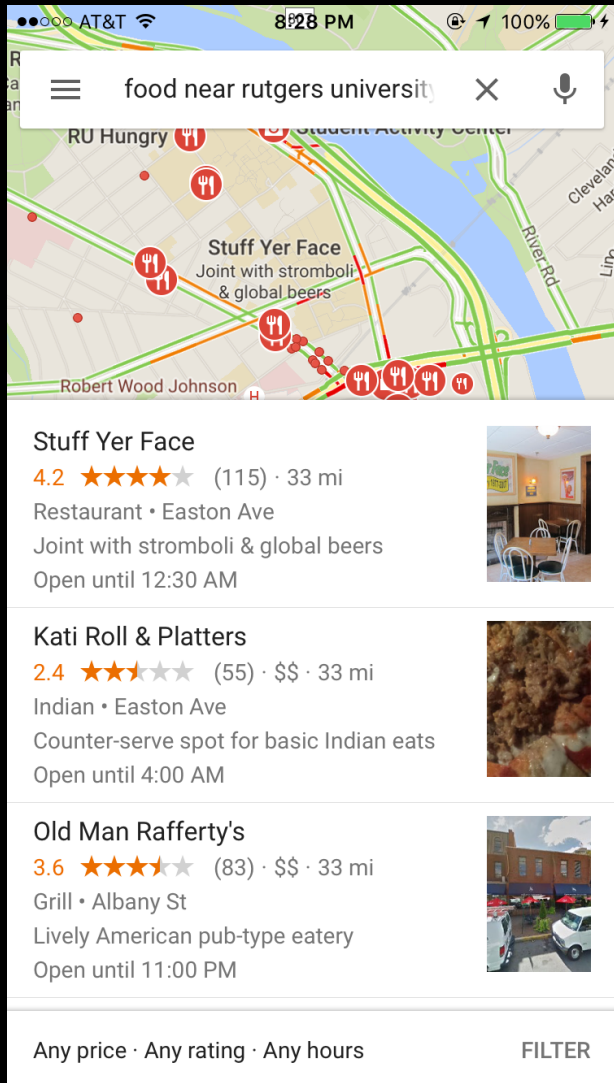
●●○○○ AT&T 8:28 PM 100%

food near rutgers university

RU Hungry

Student Activity Center

Stuff Yer Face
Joint with stromboli & global beers

River Rd

Cleveland

Robert Wood Johnson

Stuff Yer Face
4.2 ★★★★★ (115) · 33 mi
Restaurant • Easton Ave
Joint with stromboli & global beers
Open until 12:30 AM

Kati Roll & Platters
2.4 ★★★★★ (55) · $$ · 33 mi
Indian • Easton Ave
Counter-serve spot for basic Indian eats
Open until 4:00 AM

Old Man Rafferty's
3.6 ★★★★★ (83) · $$ · 33 mi
Grill • Albany St
Lively American pub-type eatery
Open until 11:00 PM

Any price · Any rating · Any hours FILTER